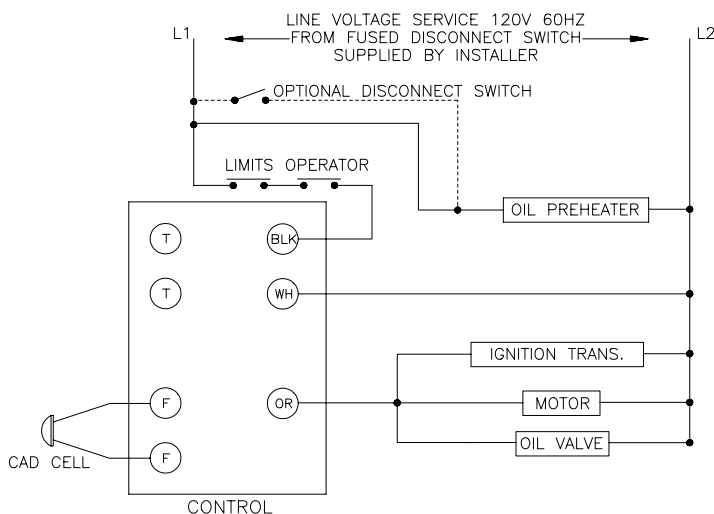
L1

LINE VOLTAGE SERVICE 120V 60HZ
FROM FUSED DISCONNECT SWITCH
SUPPLIED BY INSTALLER

L2

OPTIONAL DISCONNECT SWITCH

LIMITS OPERATOR

OIL PREHEATER

T

BLK

T

WH

IGNITION TRANS.

F

OR

MOTOR

OIL VALVE

CAD CELL

F

CONTROL